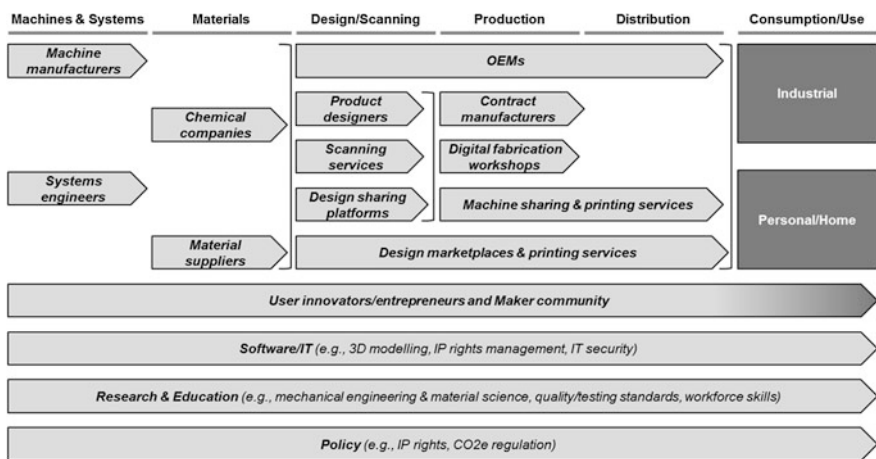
Machines & Systems
Materials
Design/Scanning
Production
Distribution
Consumption/Use

Machine manufacturers

OEMs

Industrial

Chemical companies

Product designers

Contract manufacturers

Scanning services

Digital fabrication workshops

Systems engineers

Design sharing platforms

Machine sharing & printing services

Personal/Home

Material suppliers

Design marketplaces & printing services

User innovators/entrepreneurs and Maker community

Software/IT (e.g., 3D modelling, IP rights management, IT security)

Research & Education (e.g., mechanical engineering & material science, quality/testing standards, workforce skills)

Policy (e.g., IP rights, CO2e regulation)